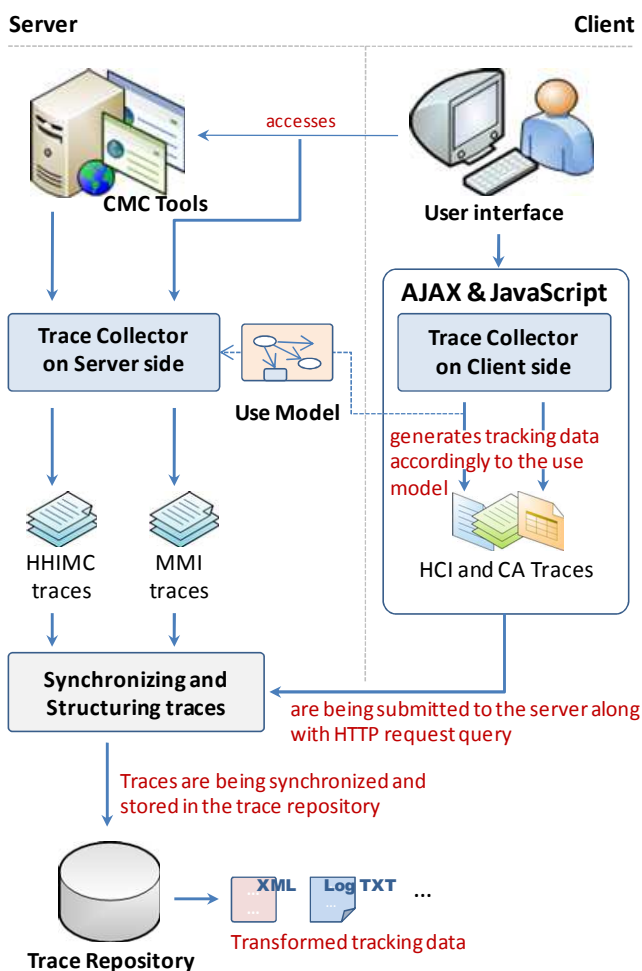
Server

Client

accesses

CMC Tools

User interface

AJAX & JavaScript

Trace Collector on Server side

Trace Collector on Client side

Use Model

generates tracking data accordingly to the use model

HHIMC traces

MMI traces

HCI and CA Traces

Synchronizing and Structuring traces

are being submitted to the server along with HTTP request query

Traces are being synchronized and stored in the trace repository

XML

Log TXT

...

Trace Repository

Transformed tracking data